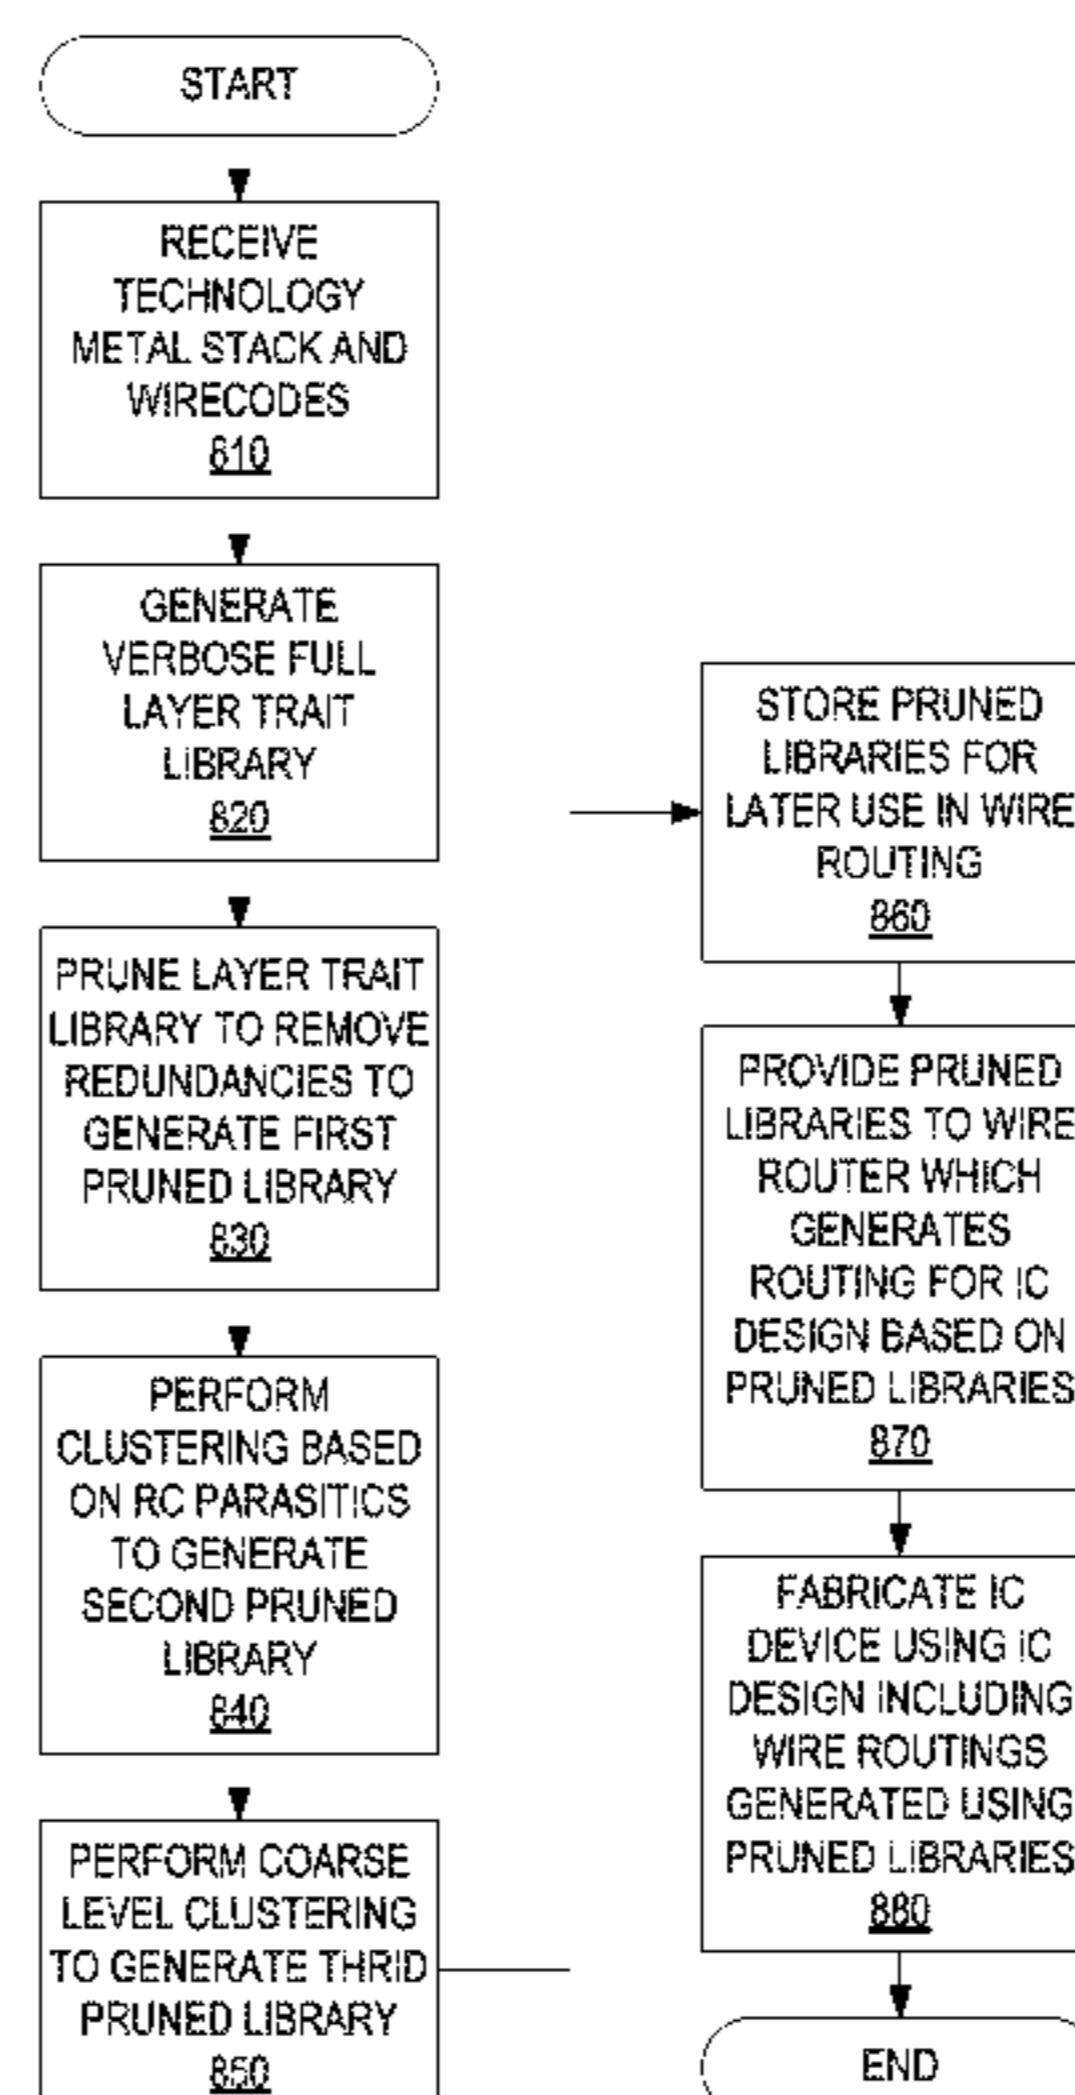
START

RECEIVE TECHNOLOGY METAL STACK AND WIRECODES
810

GENERATE VERBOSE FULL LAYER TRAIT LIBRARY
820

PRUNE LAYER TRAIT LIBRARY TO REMOVE REDUNDANCIES TO GENERATE FIRST PRUNED LIBRARY
830

PERFORM CLUSTERING BASED ON RC PARASITICS TO GENERATE SECOND PRUNED LIBRARY
840

PERFORM COARSE LEVEL CLUSTERING TO GENERATE THRID PRUNED LIBRARY
850

STORE PRUNED LIBRARIES FOR LATER USE IN WIRE ROUTING
860

PROVIDE PRUNED LIBRARIES TO WIRE ROUTER WHICH GENERATES ROUTING FOR IC DESIGN BASED ON PRUNED LIBRARIES
870

FABRICATE IC DEVICE USING IC DESIGN INCLUDING WIRE ROUTINGS GENERATED USING PRUNED LIBRARIES
880

END